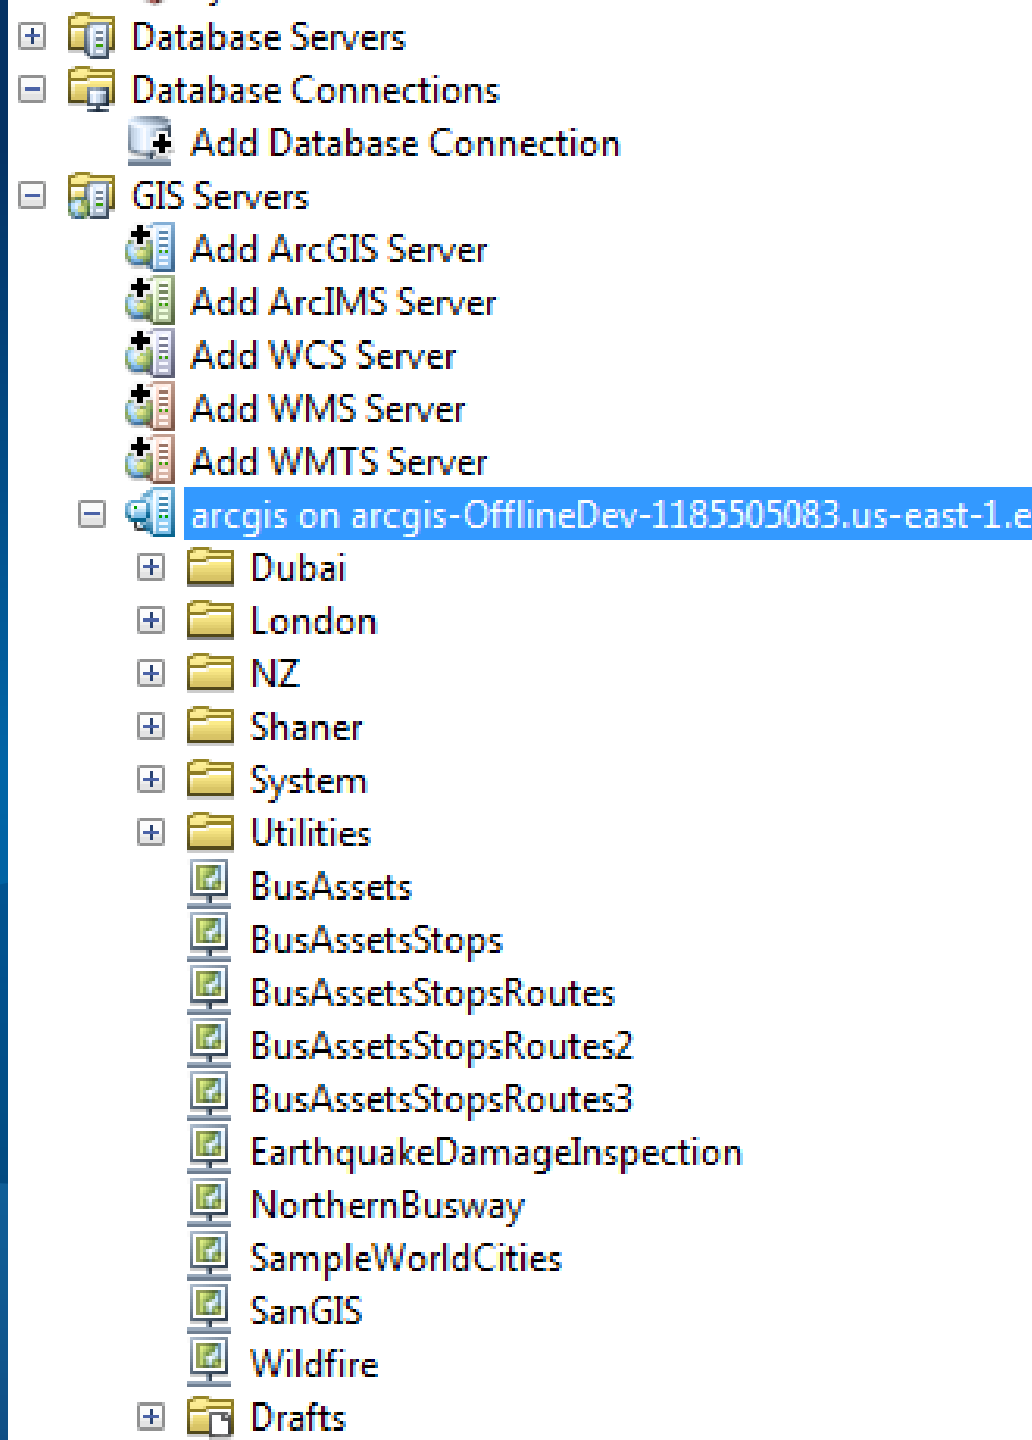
Database Servers
Database Connections
Add Database Connection
GIS Servers
Add ArcGIS Server
Add ArcIMS Server
Add WCS Server
Add WMS Server
Add WMTS Server
arcgis on arcgis-OfflineDev-1185505083.us-east-1.e
Dubai
London
NZ
Shaner
System
Utilities
BusAssets
BusAssetsStops
BusAssetsStopsRoutes
BusAssetsStopsRoutes2
BusAssetsStopsRoutes3
EarthquakeDamageInspection
NorthernBusway
SampleWorldCities
SanGIS
Wildfire
Drafts